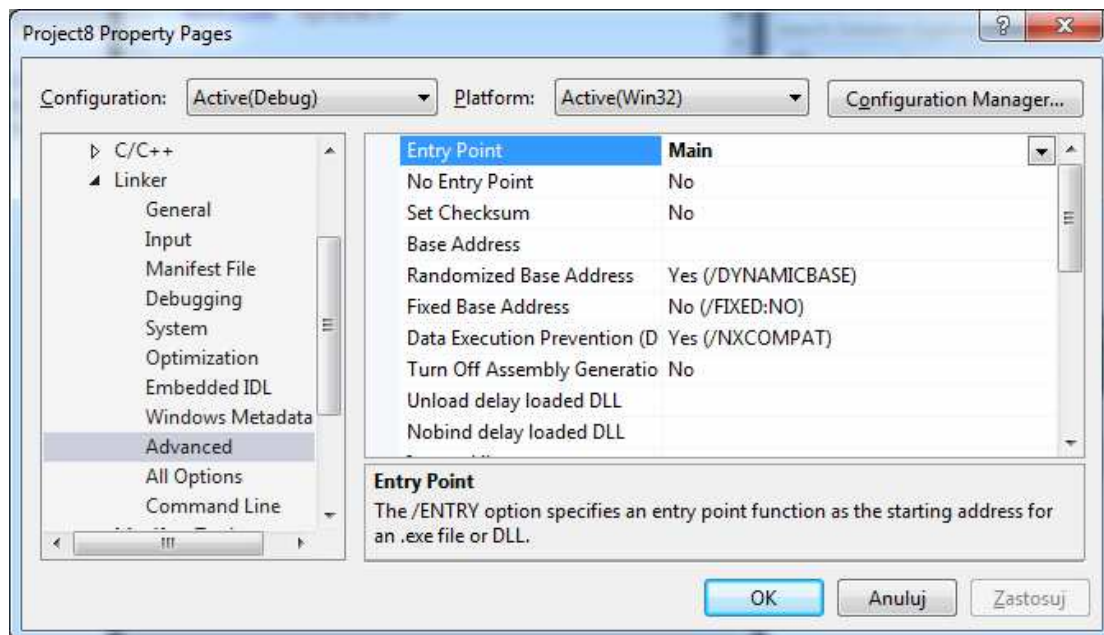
Project8 Property Pages

Configuration: Active(Debug) Platform: Active(Win32) Configuration Manager...

C/C++
Linker
General
Input
Manifest File
Debugging
System
Optimization
Embedded IDL
Windows Metadata
Advanced
All Options
Command Line

| | |
|---|---|
| Entry Point | Main |
| No Entry Point | No |
| Set Checksum | No |
| Base Address | |
| Randomized Base Address | Yes (/DYNAMICBASE) |
| Fixed Base Address | No (/FIXED:NO) |
| Data Execution Prevention (D | Yes (/NXCOMPAT) |
| Turn Off Assembly Generatio | No |
| Unload delay loaded DLL | |
| Nobind delay loaded DLL | |

Entry Point
The /ENTRY option specifies an entry point function as the starting address for an .exe file or DLL.

OK Anuluj Zastosuj